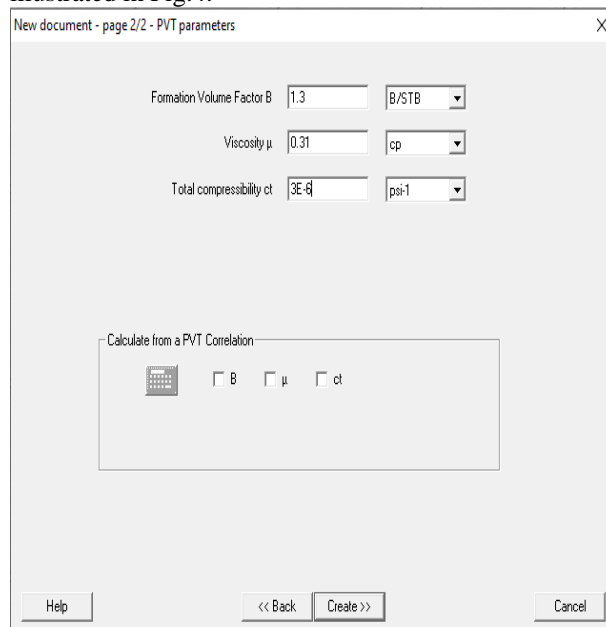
illustrated in Fig. 4.

New document - page 2/2 - PVT parameters

X

Formation Volume Factor B 1.3 B/STB

Viscosity µ 0.31 cp

Total compressibility ct 3E-6 psi-1

Calculate from a PVT Correlation

B µ ct

Help

<< Back Create >>

Cancel